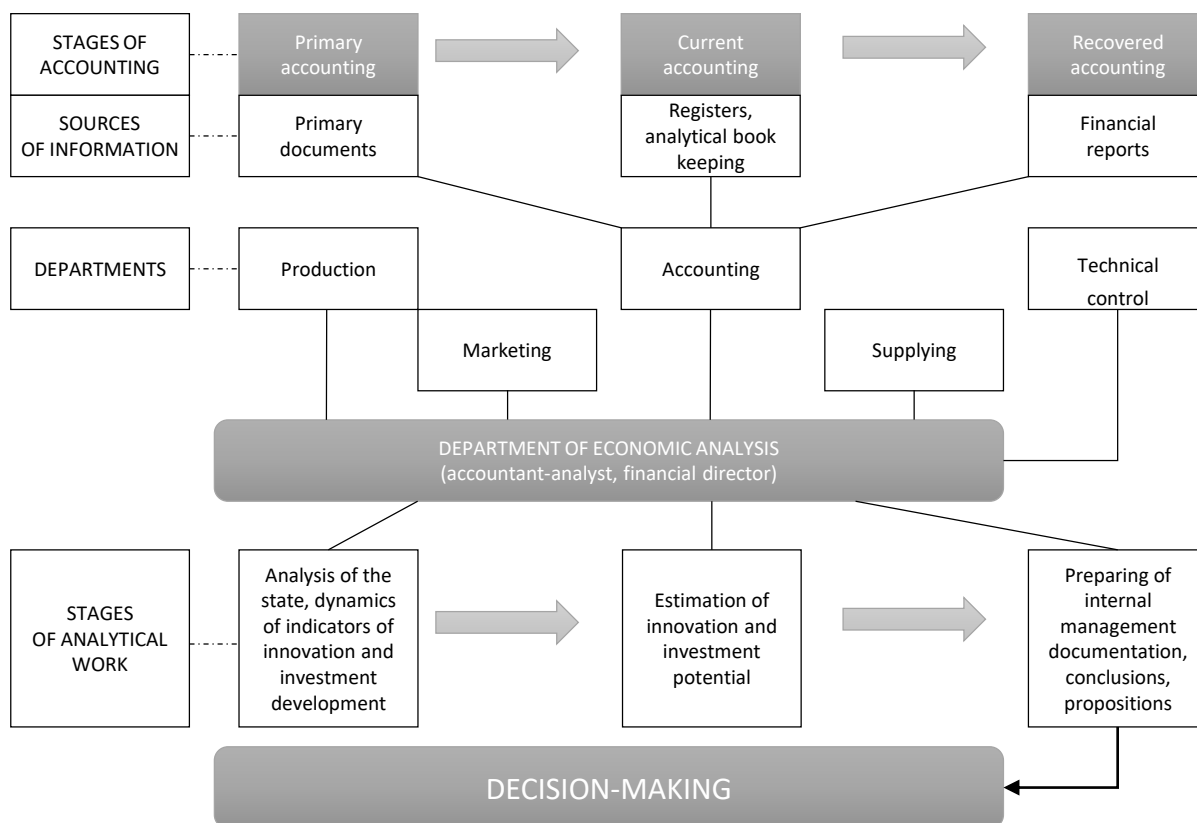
STAGES OF ACCOUNTING

Primary accounting

Current accounting

Recovered accounting

SOURCES OF INFORMATION

Primary documents

Registers, analytical book keeping

Financial reports

DEPARTMENTS

Production

Accounting

Technical control

Marketing

Supplying

DEPARTMENT OF ECONOMIC ANALYSIS (accountant-analyst, financial director)

STAGES OF ANALYTICAL WORK

Analysis of the state, dynamics of indicators of innovation and investment development

Estimation of innovation and investment potential

Preparing of internal management documentation, conclusions, propositions

DECISION-MAKING